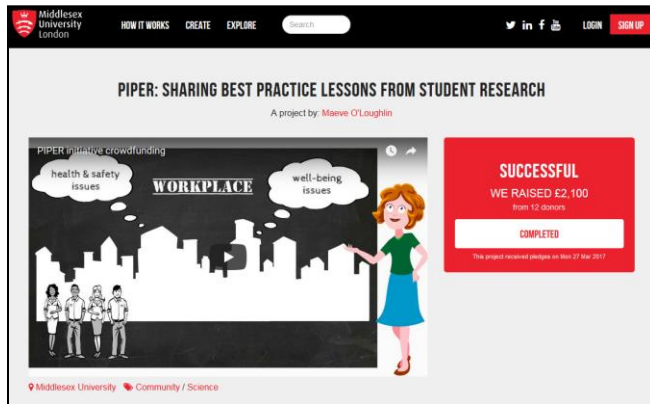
Middlesex University London

HOW IT WORKS CREATE EXPLORE

Search

LOGIN SIGN UP

PIPER: SHARING BEST PRACTICE LESSONS FROM STUDENT RESEARCH

A project by: Maeve O'Loughlin

PIPER initiative crowdfunding

health & safety issues

WORKPLACE

well-being issues

SUCCESSFUL

WE RAISED £2,100

from 12 donors

COMPLETED

This project received pledges on Mon 27 Mar 2017

Middlesex University Community / Science